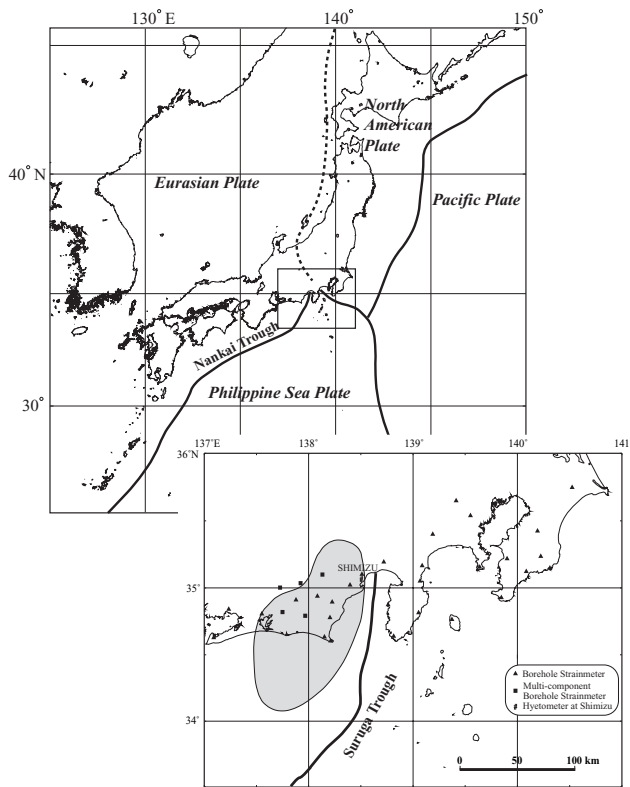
130° E
140°
150°
North American Plate
40° N
Eurasian Plate
Pacific Plate
Nankai Trough
30°
Philippine Sea Plate
137°E
138°
139°
140°
141
36°N
SHIMIZU
35°
34°
Suruga Trough
▲ Borehole Strainmeter
■ Multi-component Borehole Strainmeter
Hyetometer at Shimizu
0
50
100 km